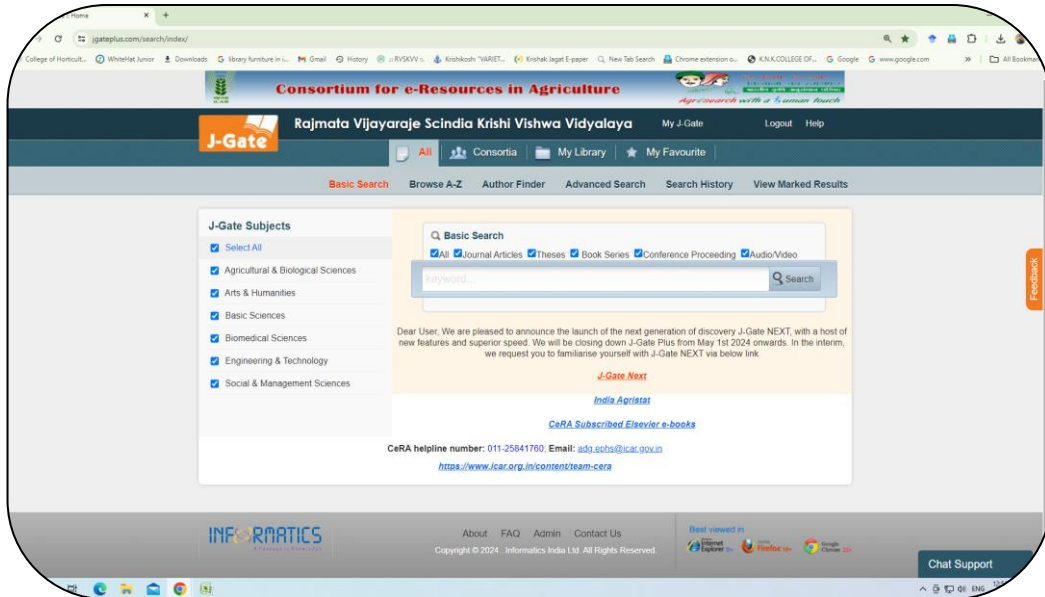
Home

jgateplus.com/search/index/

College of Horticult... WhiteHat Junior Downloads library furniture in i... Gmail History RVSKVV Krishikosh: "VARIET... Krishak Jagat E-paper New Tab Search Chrome extension o... K.N.K.COLLEGE OF... Google www.google.com All Bookmarks

Consortium for e-Resources in Agriculture

Agrisearch with a human touch

J-Gate

Rajmata Vijayaraje Scindia Krishi Vishwa Vidyalaya

My J-Gate

Logout Help

All | Consortia | My Library | My Favourite

Basic Search Browse A-Z Author Finder Advanced Search Search History View Marked Results

J-Gate Subjects

Select All

Agricultural & Biological Sciences

Arts & Humanities

Basic Sciences

Biomedical Sciences

Engineering & Technology

Social & Management Sciences

Basic Search

All Journal Articles Theses Book Series Conference Proceeding Audio/Video

keyword ...

Search

Dear User, We are pleased to announce the launch of the next generation of discovery J-Gate NEXT, with a host of new features and superior speed. We will be closing down J-Gate Plus from May 1st 2024 onwards. In the interim, we request you to familiarise yourself with J-Gate NEXT via below link

J-Gate Next

India Agristat

CeRA Subscribed Elsevier e-books

CeRA helpline number: 011-25841760; Email: adg.ephs@icar.gov.in

https://www.icar.org.in/content/team-cera

Feedback

INFORMATICS

About FAQ Admin Contact Us

Copyright © 2024 . Informatics India Ltd. All Rights Reserved.

Best viewed in

Internet Explorer 9+ Firefox 18+ Google Chrome 23+

Chat Support

ENG